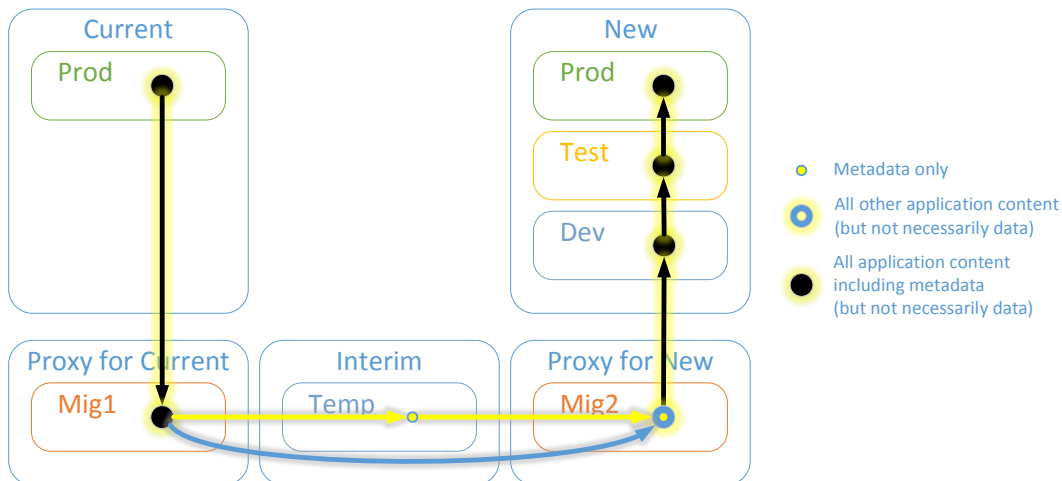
Current

Prod

New

Prod

Test

Dev

Metadata only

All other application content (but not necessarily data)

All application content including metadata (but not necessarily data)

Proxy for Current

Mig1

Interim

Temp

Proxy for New

Mig2